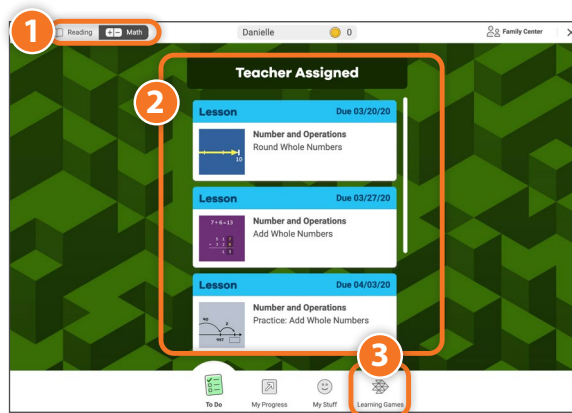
1
Reading
Math
Danielle
0
Family Center

Teacher Assigned

2

Lesson
Due 03/20/20
10
Number and Operations
Round Whole Numbers

Lesson
Due 03/27/20
7 + 6 = 13
Number and Operations
Add Whole Numbers

Lesson
Due 04/03/20
Number and Operations
Practice: Add Whole Numbers

3

To Do
My Progress
My Stuff
Learning Games